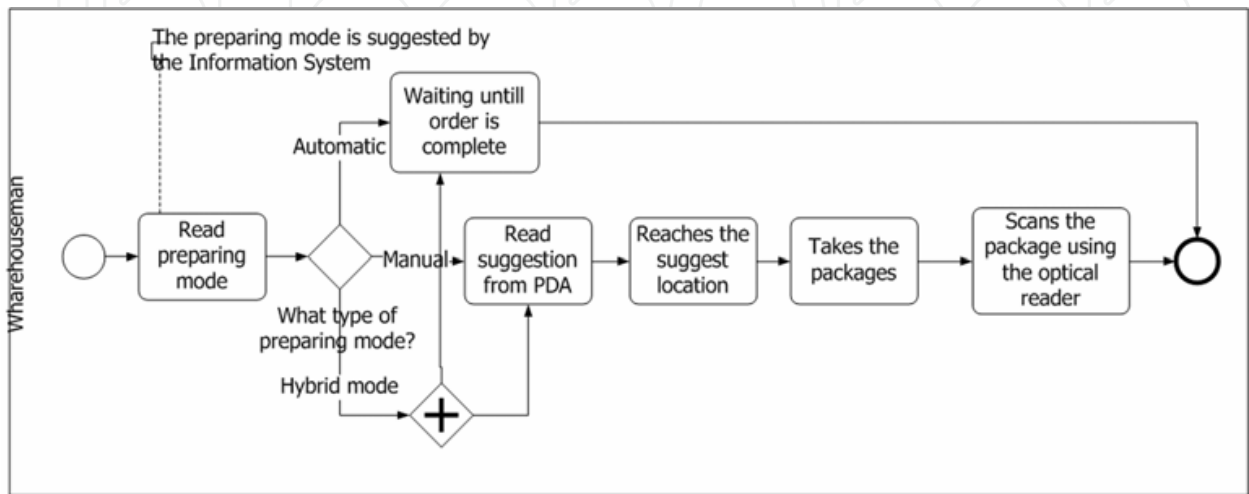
Wharehouseman

The preparing mode is suggested by the Information System

Read preparing mode

What type of preparing mode?

Automatic

Manual

Hybrid mode

Waiting untill order is complete

Read suggestion from PDA

Reaches the suggest location

Takes the packages

Scans the package using the optical reader